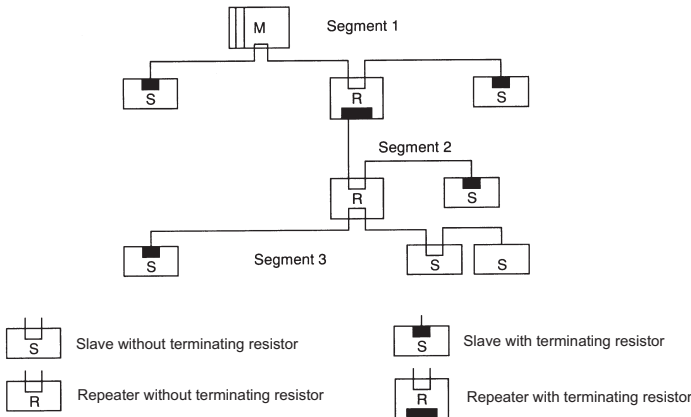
M

Segment 1

S

R

S

Segment 2

R

S

S

Segment 3

S

S

S

Slave without terminating resistor

S

Slave with terminating resistor

R

Repeater without terminating resistor

R

Repeater with terminating resistor